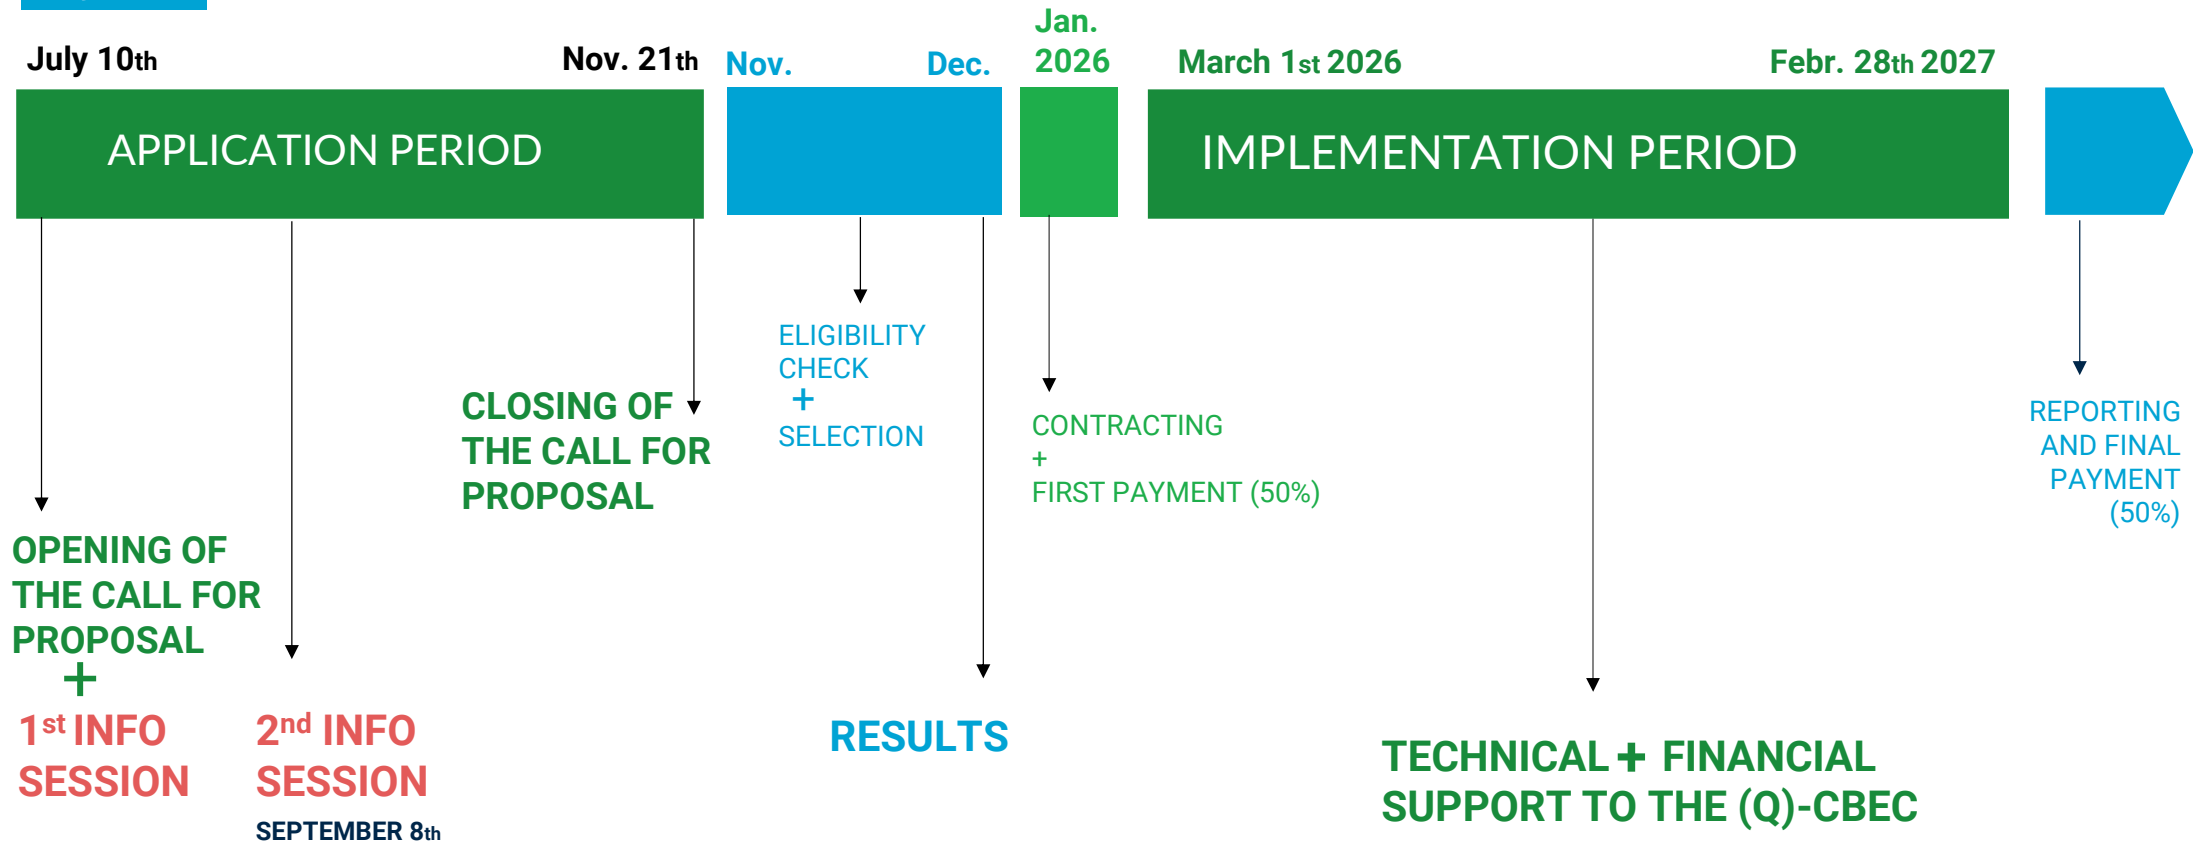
July 10th

Nov. 21th

Nov.

Dec.

Jan. 2026

March 1st 2026

Febr. 28th 2027

APPLICATION PERIOD

IMPLEMENTATION PERIOD

ELIGIBILITY CHECK + SELECTION

CLOSING OF THE CALL FOR PROPOSAL

CONTRACTING + FIRST PAYMENT (50%)

REPORTING AND FINAL PAYMENT (50%)

OPENING OF THE CALL FOR PROPOSAL +

$1^{st}$ INFO SESSION

$2^{nd}$ INFO SESSION

SEPTEMBER 8th

RESULTS

TECHNICAL + FINANCIAL SUPPORT TO THE (Q)-CBEC